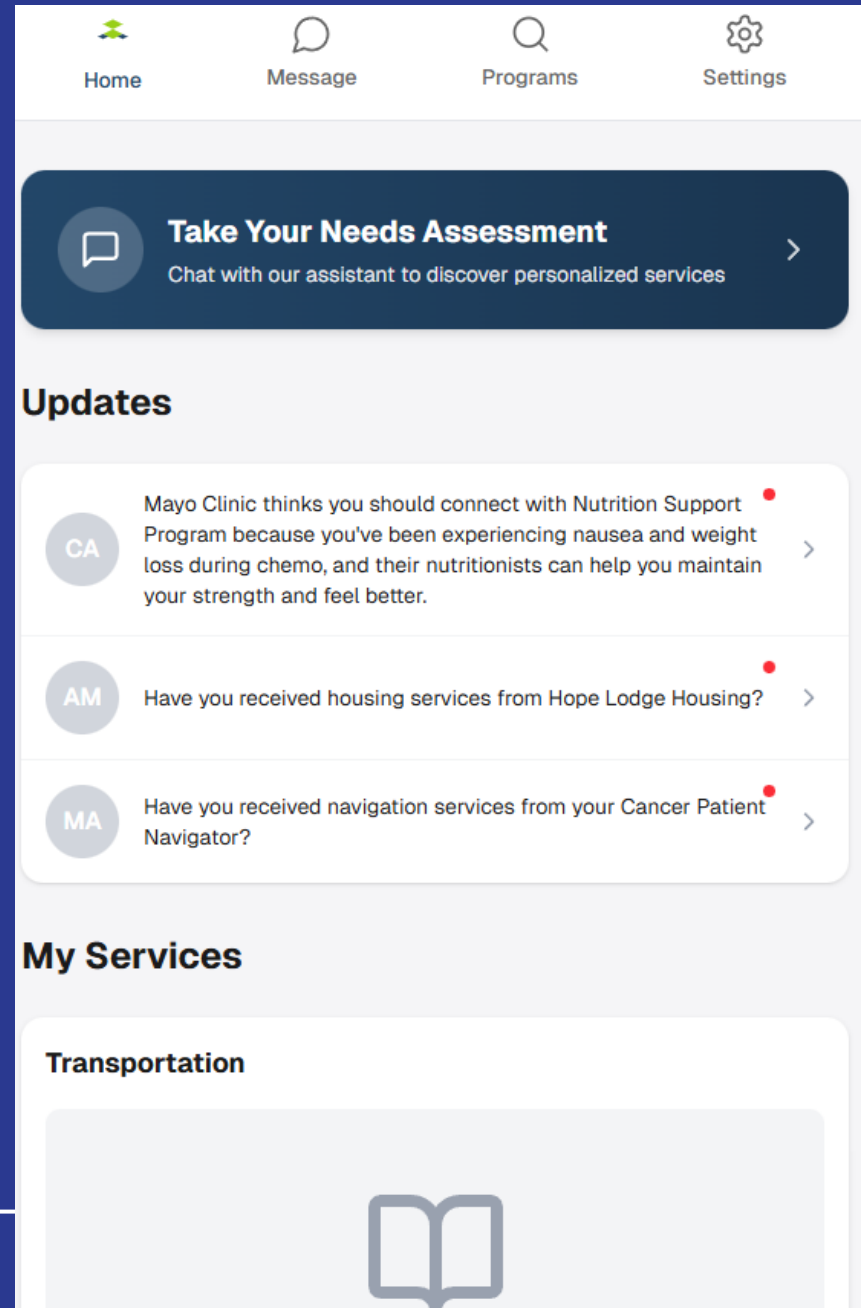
Home

Message

Programs

Settings

Take Your Needs Assessment
Chat with our assistant to discover personalized services

Updates

CA
Mayo Clinic thinks you should connect with Nutrition Support Program because you've been experiencing nausea and weight loss during chemo, and their nutritionists can help you maintain your strength and feel better.

AM
Have you received housing services from Hope Lodge Housing?

MA
Have you received navigation services from your Cancer Patient Navigator?

My Services

Transportation